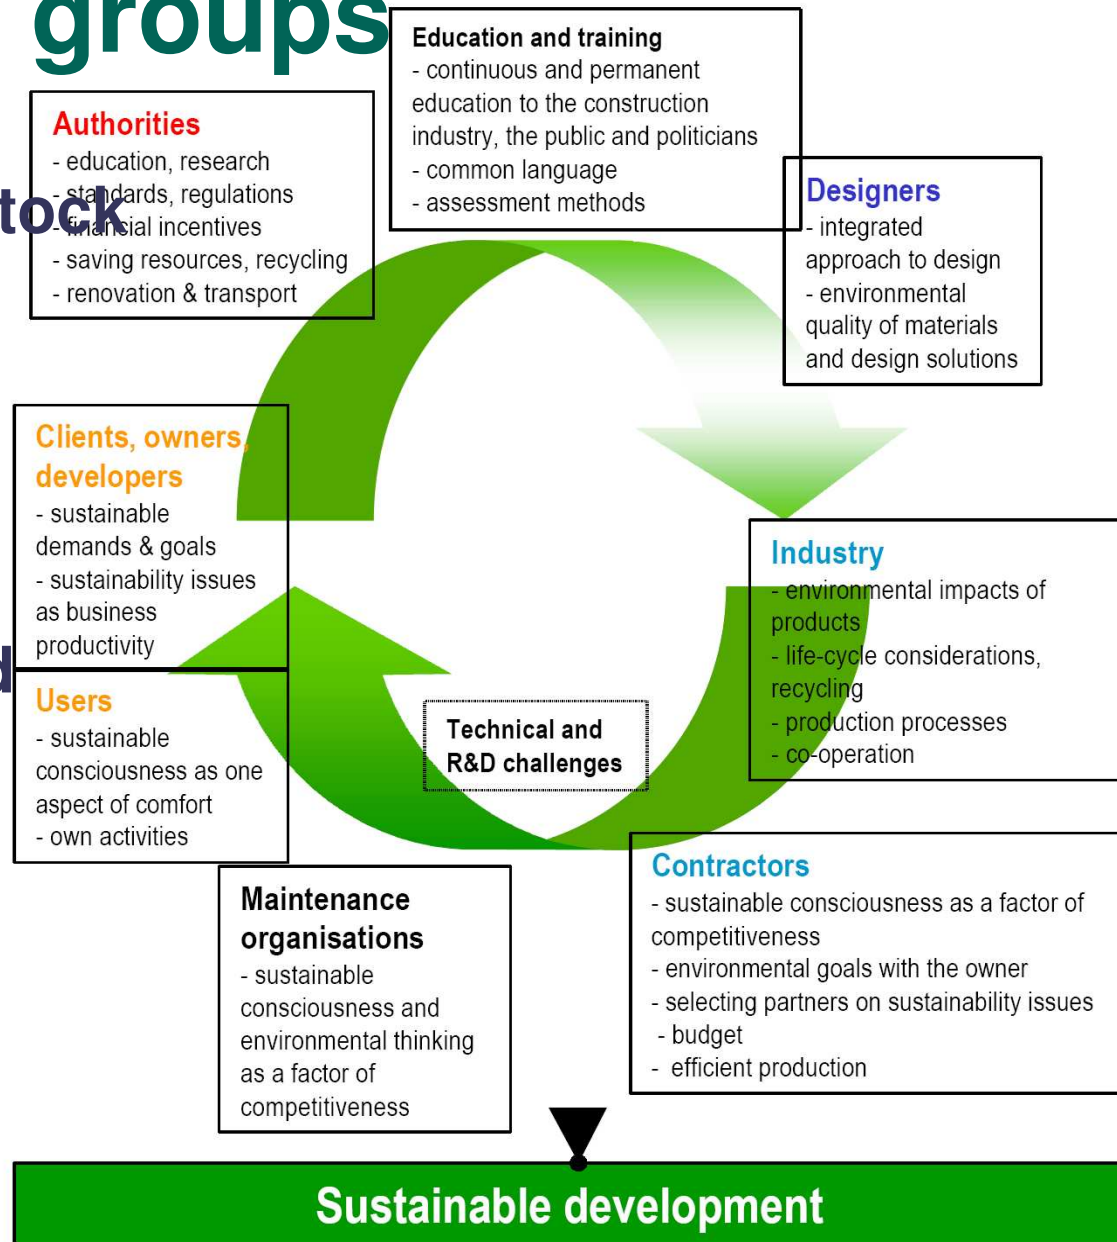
groups

Education and training
- continuous and permanent education to the construction industry, the public and politicians
- common language
- assessment methods

Authorities
- education, research
- standards, regulations
- financial incentives
- saving resources, recycling
- renovation & transport

tock

Designers
- integrated approach to design
- environmental quality of materials and design solutions

Clients, owners, developers
- sustainable demands & goals
- sustainability issues as business productivity

Industry
- environmental impacts of products
- life-cycle considerations, recycling
- production processes
- co-operation

Users
- sustainable consciousness as one aspect of comfort
- own activities

Technical and R&D challenges

Maintenance organisations
- sustainable consciousness and environmental thinking as a factor of competitiveness

Contractors
- sustainable consciousness as a factor of competitiveness
- environmental goals with the owner
- selecting partners on sustainability issues
- budget
- efficient production

Sustainable development